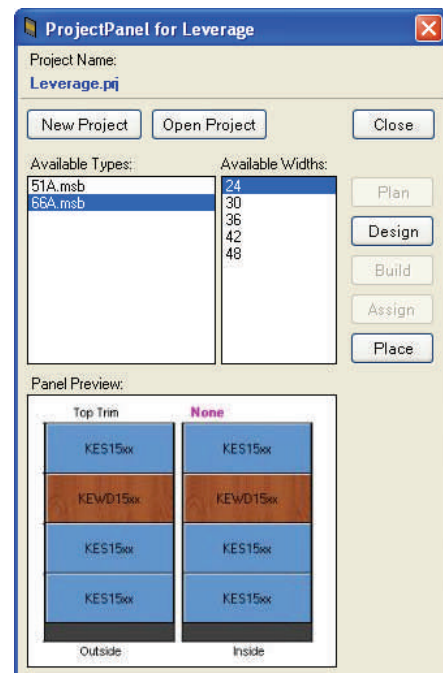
ProjectPanel for Leverage

Project Name:
Leverage.prj

New Project
Open Project
Close

Available Types:
51A.msb
66A.msb

Available Widths:
24
30
36
42
48

Plan
Design
Build
Assign
Place

Panel Preview:

Top Trim
None

KES15xx
KES15xx
KEWD15xx
KEWD15xx
KES15xx
KES15xx
KES15xx
KES15xx

Outside
Inside